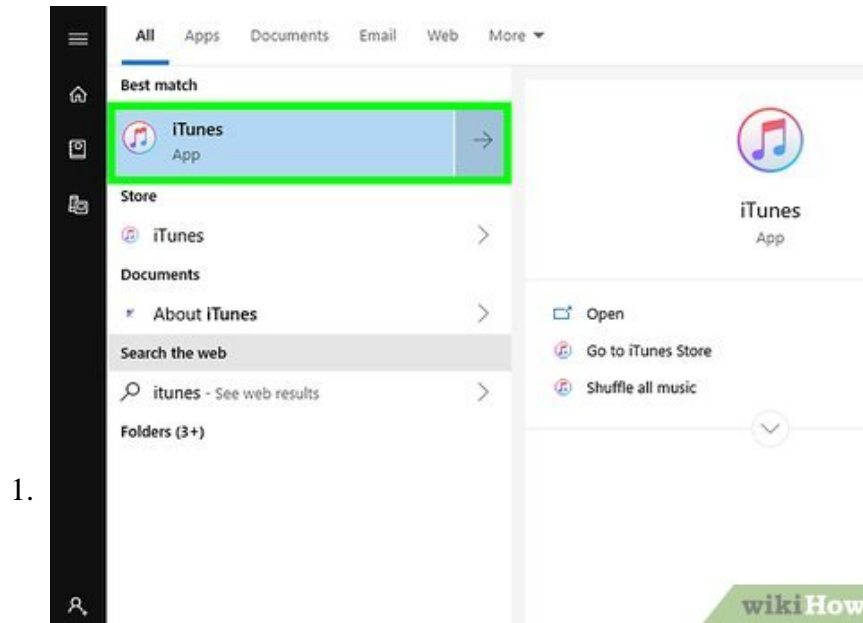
1.

All Apps Documents Email Web More ▾

Best match

iTunes
App

Store

iTunes

Documents

About iTunes

Search the web

itunes - See web results

Folders (3+)

iTunes
App

Open

Go to iTunes Store

Shuffle all music

wikiHow